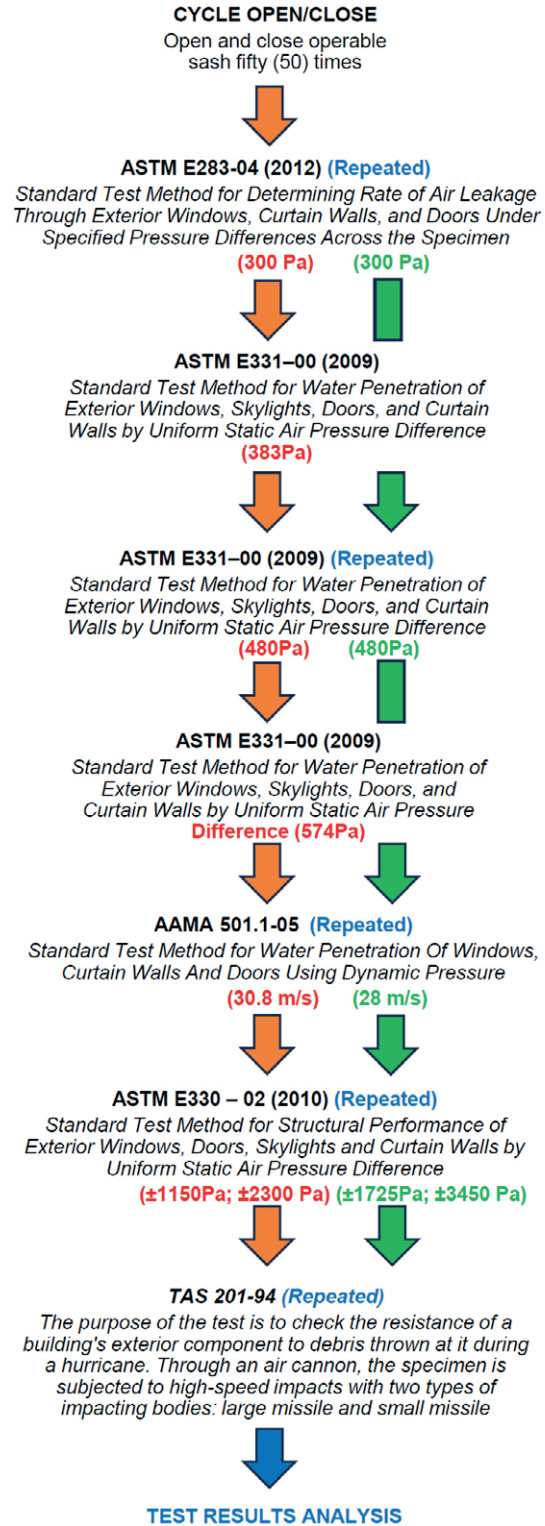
CYCLE OPEN/CLOSE
Open and close operable sash fifty (50) times

ASTM E283-04 (2012) (Repeated)
Standard Test Method for Determining Rate of Air Leakage Through Exterior Windows, Curtain Walls, and Doors Under Specified Pressure Differences Across the Specimen
(300 Pa) (300 Pa)

ASTM E331–00 (2009)
Standard Test Method for Water Penetration of Exterior Windows, Skylights, Doors, and Curtain Walls by Uniform Static Air Pressure Difference
(383Pa)

ASTM E331–00 (2009) (Repeated)
Standard Test Method for Water Penetration of Exterior Windows, Skylights, Doors, and Curtain Walls by Uniform Static Air Pressure Difference
(480Pa) (480Pa)

ASTM E331–00 (2009)
Standard Test Method for Water Penetration of Exterior Windows, Skylights, Doors, and Curtain Walls by Uniform Static Air Pressure Difference (574Pa)

AAMA 501.1-05 (Repeated)
Standard Test Method for Water Penetration Of Windows, Curtain Walls And Doors Using Dynamic Pressure
(30.8 m/s) (28 m/s)

ASTM E330 – 02 (2010) (Repeated)
Standard Test Method for Structural Performance of Exterior Windows, Doors, Skylights and Curtain Walls by Uniform Static Air Pressure Difference
(±1150Pa; ±2300 Pa) (±1725Pa; ±3450 Pa)

TAS 201-94 (Repeated)
The purpose of the test is to check the resistance of a building's exterior component to debris thrown at it during a hurricane. Through an air cannon, the specimen is subjected to high-speed impacts with two types of impacting bodies: large missile and small missile

TEST RESULTS ANALYSIS